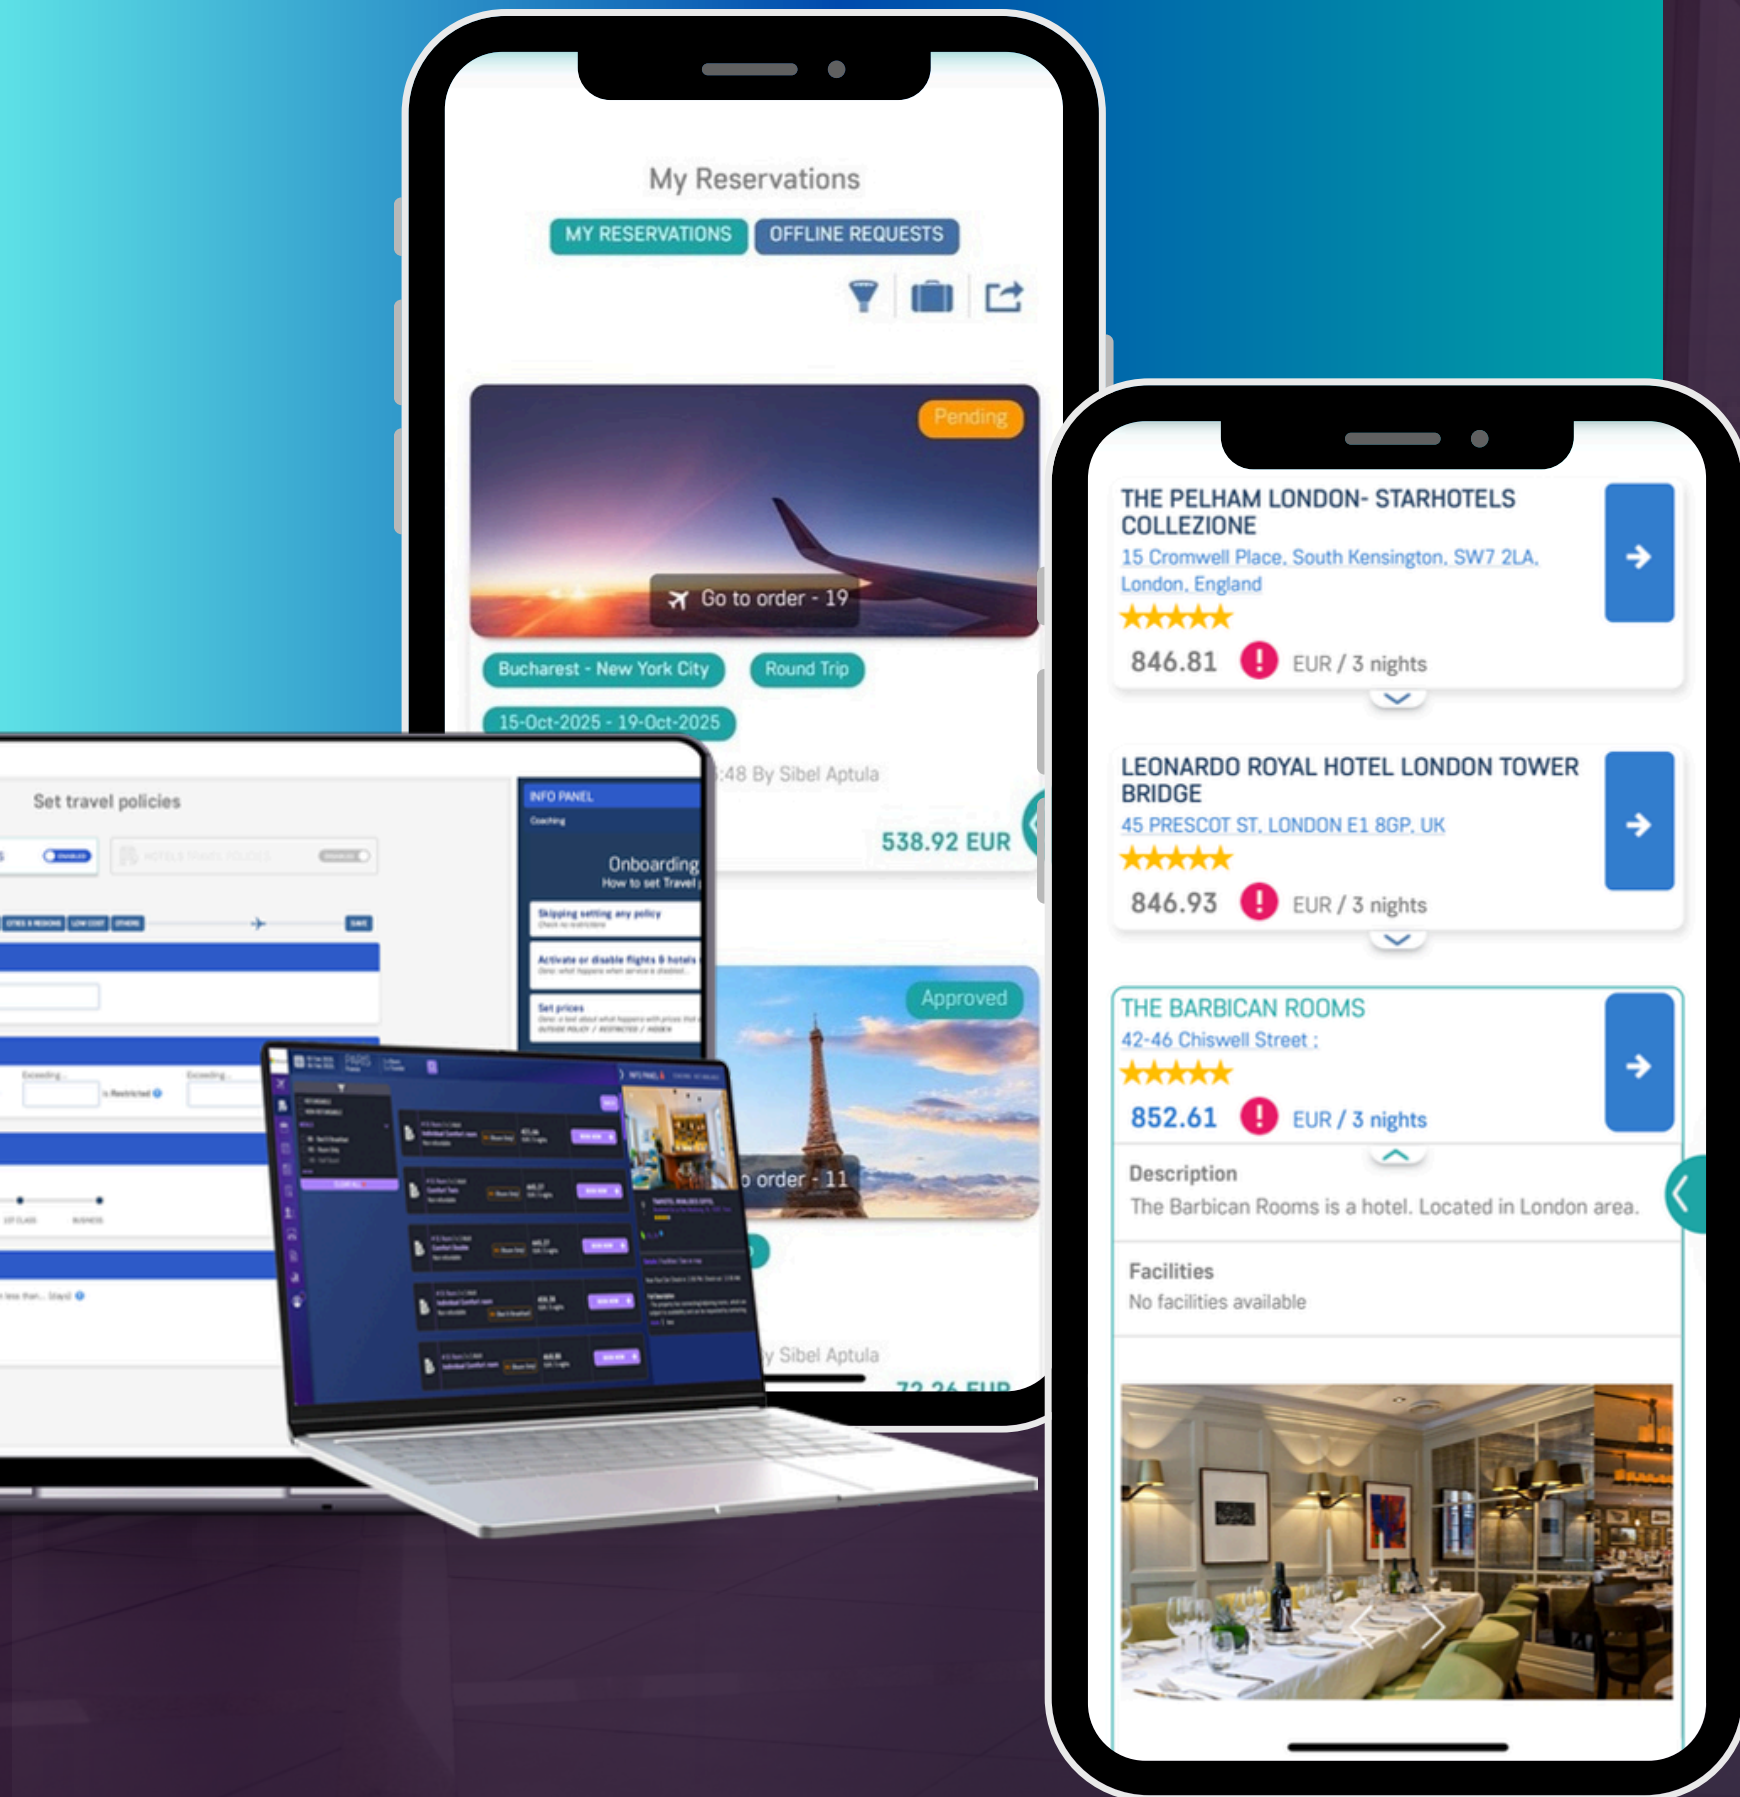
My Reservations

MY RESERVATIONS OFFLINE REQUESTS

Pending

Go to order - 19

Bucharest - New York City Round Trip

15-Oct-2025 - 19-Oct-2025

:48 By Sibel Aptula

538.92 EUR

Approved

o order - 11

y Sibel Aptula

Set travel policies

INFO PANEL

Coaching

Onboarding

How to set Travel

Skipping setting any policy

Activate or disable flights & hotels

Set prices

THE PELHAM LONDON- STARHOTELS COLLEZIONE

15 Cromwell Place, South Kensington, SW7 2LA, London, England

846.81 EUR / 3 nights

LEONARDO ROYAL HOTEL LONDON TOWER BRIDGE

45 PRESCOT ST, LONDON E1 8GP, UK

846.93 EUR / 3 nights

THE BARBICAN ROOMS

42-46 Chiswell Street :

852.61 EUR / 3 nights

Description

The Barbican Rooms is a hotel. Located in London area.

Facilities

No facilities available